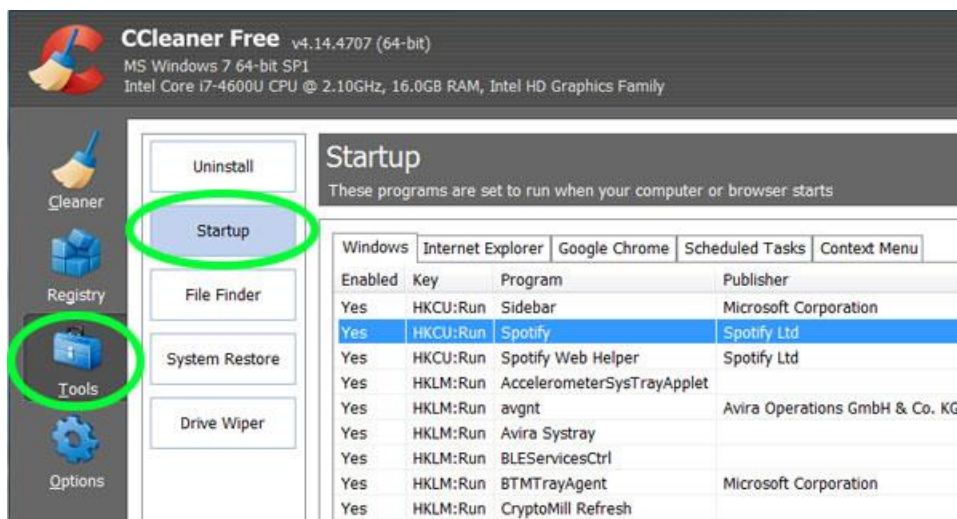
CCleaner Free v4.14.4707 (64-bit)
MS Windows 7 64-bit SP1
Intel Core i7-4600U CPU @ 2.10GHz, 16.0GB RAM, Intel HD Graphics Family

Cleaner
Registry
Tools
Options

Uninstall
Startup
File Finder
System Restore
Drive Wiper

Startup
These programs are set to run when your computer or browser starts

Windows | Internet Explorer | Google Chrome | Scheduled Tasks | Context Menu

| Enabled | Key | Program | Publisher |
|---|---|---|---|
| Yes | HKCU:Run | Sidebar | Microsoft Corporation |
| Yes | HKCU:Run | Spotify | Spotify Ltd |
| Yes | HKCU:Run | Spotify Web Helper | Spotify Ltd |
| Yes | HKLM:Run | AccelerometerSysTrayApplet | |
| Yes | HKLM:Run | avgnt | Avira Operations GmbH & Co. K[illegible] |
| Yes | HKLM:Run | Avira Systray | |
| Yes | HKLM:Run | BLEServicesCtrl | |
| Yes | HKLM:Run | BTMTrayAgent | Microsoft Corporation |
| Yes | HKLM:Run | CryptoMill Refresh | |